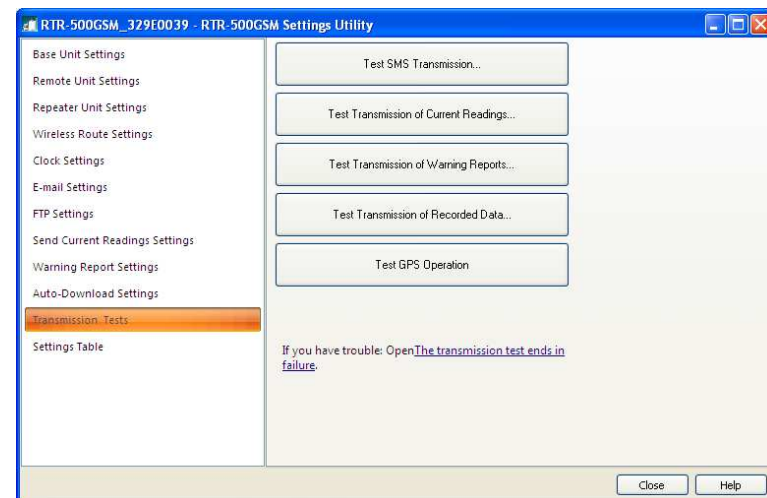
RTR-500GSM_329E0039 - RTR-500GSM Settings Utility

Base Unit Settings
Remote Unit Settings
Repeater Unit Settings
Wireless Route Settings
Clock Settings
E-mail Settings
FTP Settings
Send Current Readings Settings
Warning Report Settings
Auto-Download Settings
Transmission Tests
Settings Table

Test SMS Transmission...
Test Transmission of Current Readings...
Test Transmission of Warning Reports...
Test Transmission of Recorded Data...
Test GPS Operation

If you have trouble: OpenThe transmission test ends in failure.

Close
Help